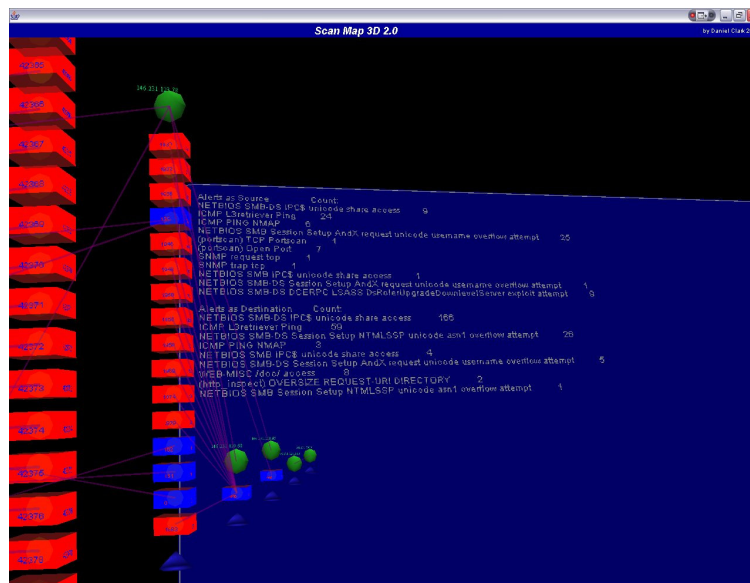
Scan Map 3D 2.0

by Daniel Clark 2

42365

42366

42367

42368

42369

42370

42371

42372

42373

42374

42375

42376

42378

Alerts as Source Count:
NETBIOS SMB-DS IPC$ unicode share access 9
ICMP L3retriever Ping 24
ICMP PING NMAP 6
NETBIOS SMB Session Setup AndX request unicode username overflow attempt 25
(portscan) TCP Portscan 1
(portscan) Open Port 7
SNMP request tcp 1
SNMP trap tcp 1
NETBIOS SMB IPC$ unicode share access 1
NETBIOS SMB-DS Session Setup AndX request unicode username overflow attempt 1
NETBIOS SMB-DS DCERPC LSASS DsRolerUpgradeDownlevelServer exploit attempt 6

Alerts as Destination Count:
NETBIOS SMB-DS IPC$ unicode share access 165
ICMP L3retriever Ping 59
NETBIOS SMB-DS Session Setup NTMLSSP unicode asn1 overflow attempt 26
ICMP PING NMAP 3
NETBIOS SMB IPC$ unicode share access 4
NETBIOS SMB-DS Session Setup AndX request unicode username overflow attempt 5
WEB-MISC /doc/ access 8
(http_inspect) OVERSIZE REQUEST-URI DIRECTORY 2
NETBIOS SMB Session Setup NTMLSSP unicode asn1 overflow attempt 1